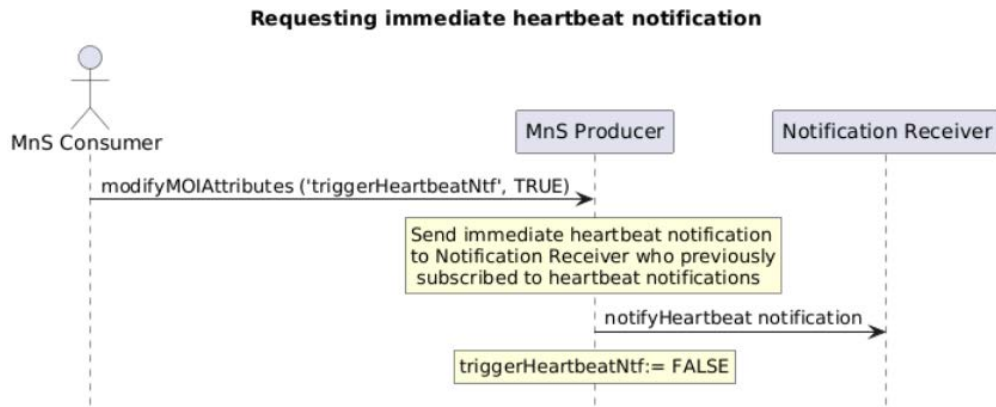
Requesting immediate heartbeat notification

MnS Consumer

MnS Producer

Notification Receiver

modifyMOIAttributes ('triggerHeartbeatNtf', TRUE)

Send immediate heartbeat notification to Notification Receiver who previously subscribed to heartbeat notifications

notifyHeartbeat notification

triggerHeartbeatNtf:= FALSE